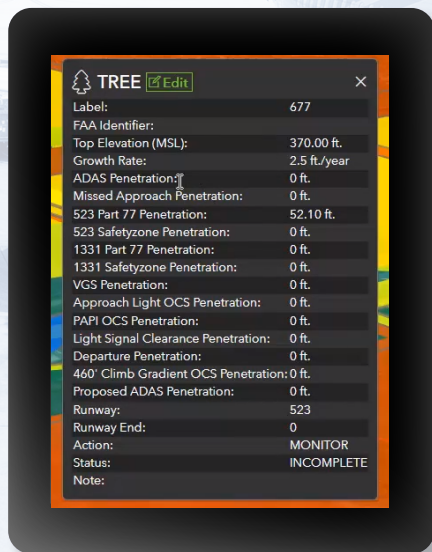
TREE Edit ×

| | |
|---|---|
| Label: | 677 |
| FAA Identifier: | |
| Top Elevation (MSL): | 370.00 ft. |
| Growth Rate: | 2.5 ft./year |
| ADAS Penetration: | 0 ft. |
| Missed Approach Penetration: | 0 ft. |
| 523 Part 77 Penetration: | 52.10 ft. |
| 523 Safetyzone Penetration: | 0 ft. |
| 1331 Part 77 Penetration: | 0 ft. |
| 1331 Safetyzone Penetration: | 0 ft. |
| VGS Penetration: | 0 ft. |
| Approach Light OCS Penetration: | 0 ft. |
| PAPI OCS Penetration: | 0 ft. |
| Light Signal Clearance Penetration: | 0 ft. |
| Departure Penetration: | 0 ft. |
| 460' Climb Gradient OCS Penetration: | 0 ft. |
| Proposed ADAS Penetration: | 0 ft. |
| Runway: | 523 |
| Runway End: | 0 |
| Action: | MONITOR |
| Status: | INCOMPLETE |
| Note: | |